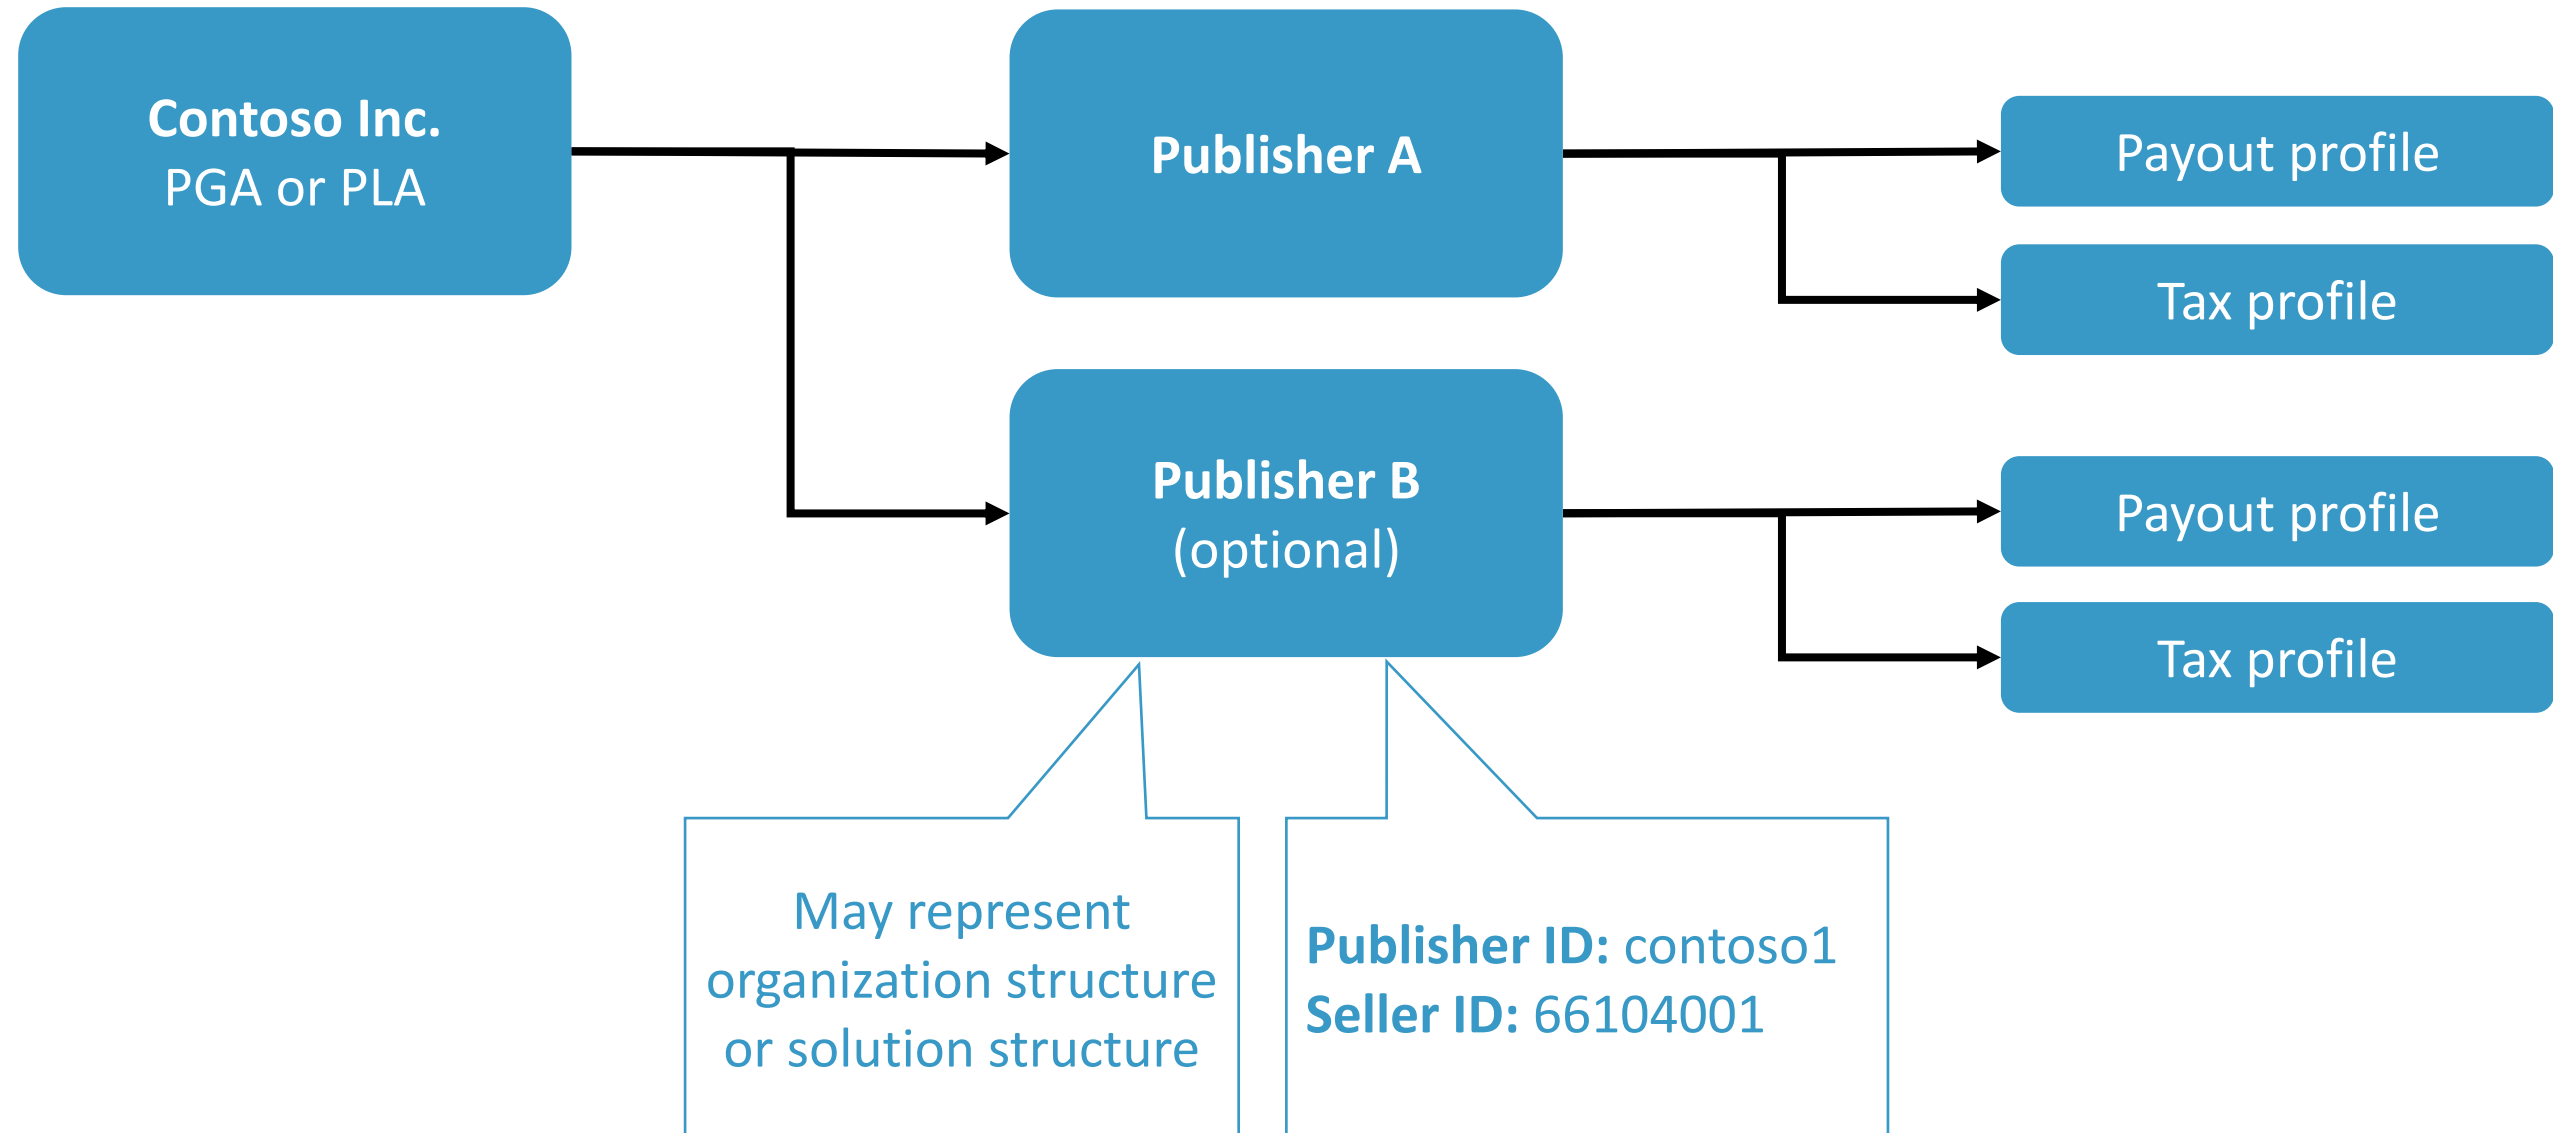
Contoso Inc.
PGA or PLA

Publisher A

Payout profile

Tax profile

Publisher B
(optional)

Payout profile

Tax profile

May represent organization structure or solution structure

Publisher ID: contoso1
Seller ID: 66104001